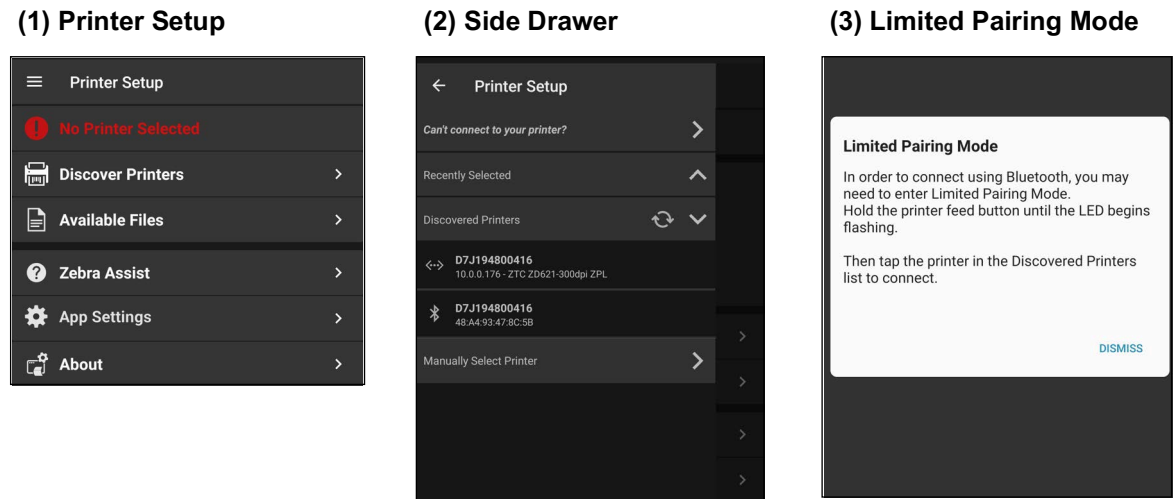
(1) Printer Setup

Printer Setup

No Printer Selected

Discover Printers

Available Files

Zebra Assist

App Settings

About

(2) Side Drawer

Printer Setup

Can't connect to your printer?

Recently Selected

Discovered Printers

D7J194800416
10.0.0.176 - ZTC ZD621-300dpi ZPL

D7J194800416
48:A4:93:47:8C:5B

Manually Select Printer

(3) Limited Pairing Mode

Limited Pairing Mode

In order to connect using Bluetooth, you may need to enter Limited Pairing Mode.
Hold the printer feed button until the LED begins flashing.

Then tap the printer in the Discovered Printers list to connect.

DISMISS